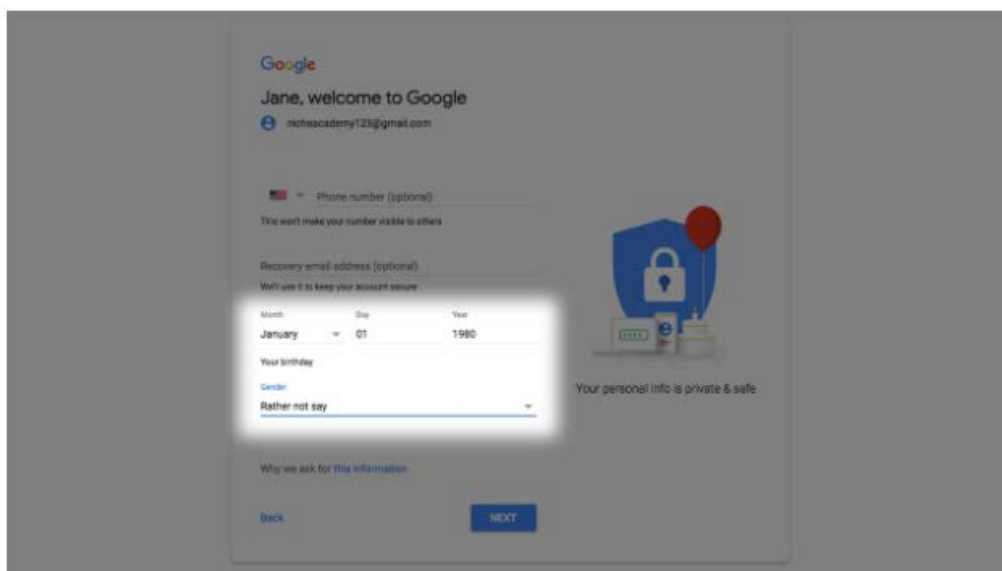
Google

Jane, welcome to Google

nichesacademy123@gmail.com

Phone number (optional)

This won't make your number visible to others

Recovery email address (optional)

We'll use it to keep your account secure

Month
January

Day
01

Year
1980

Your birthday

Gender
Rather not say

Why we ask for this information

Back

NEXT

Your personal info is private & safe